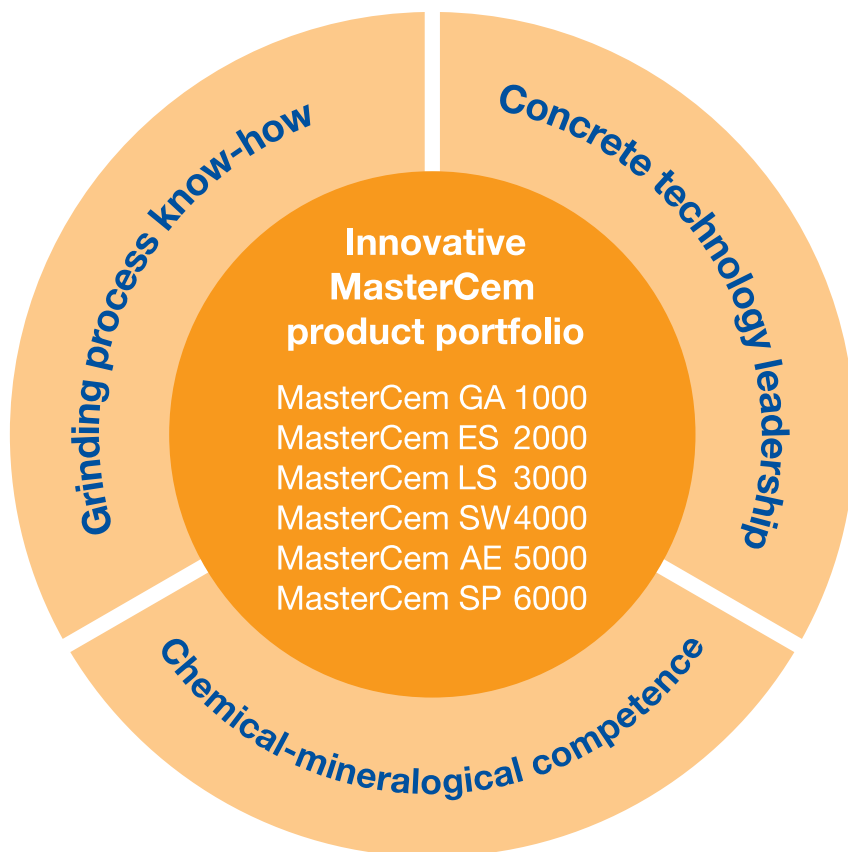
Grinding process know-how

Concrete technology leadership

Innovative MasterCem product portfolio

MasterCem GA 1000
MasterCem ES 2000
MasterCem LS 3000
MasterCem SW 4000
MasterCem AE 5000
MasterCem SP 6000

Chemical-mineralogical competence